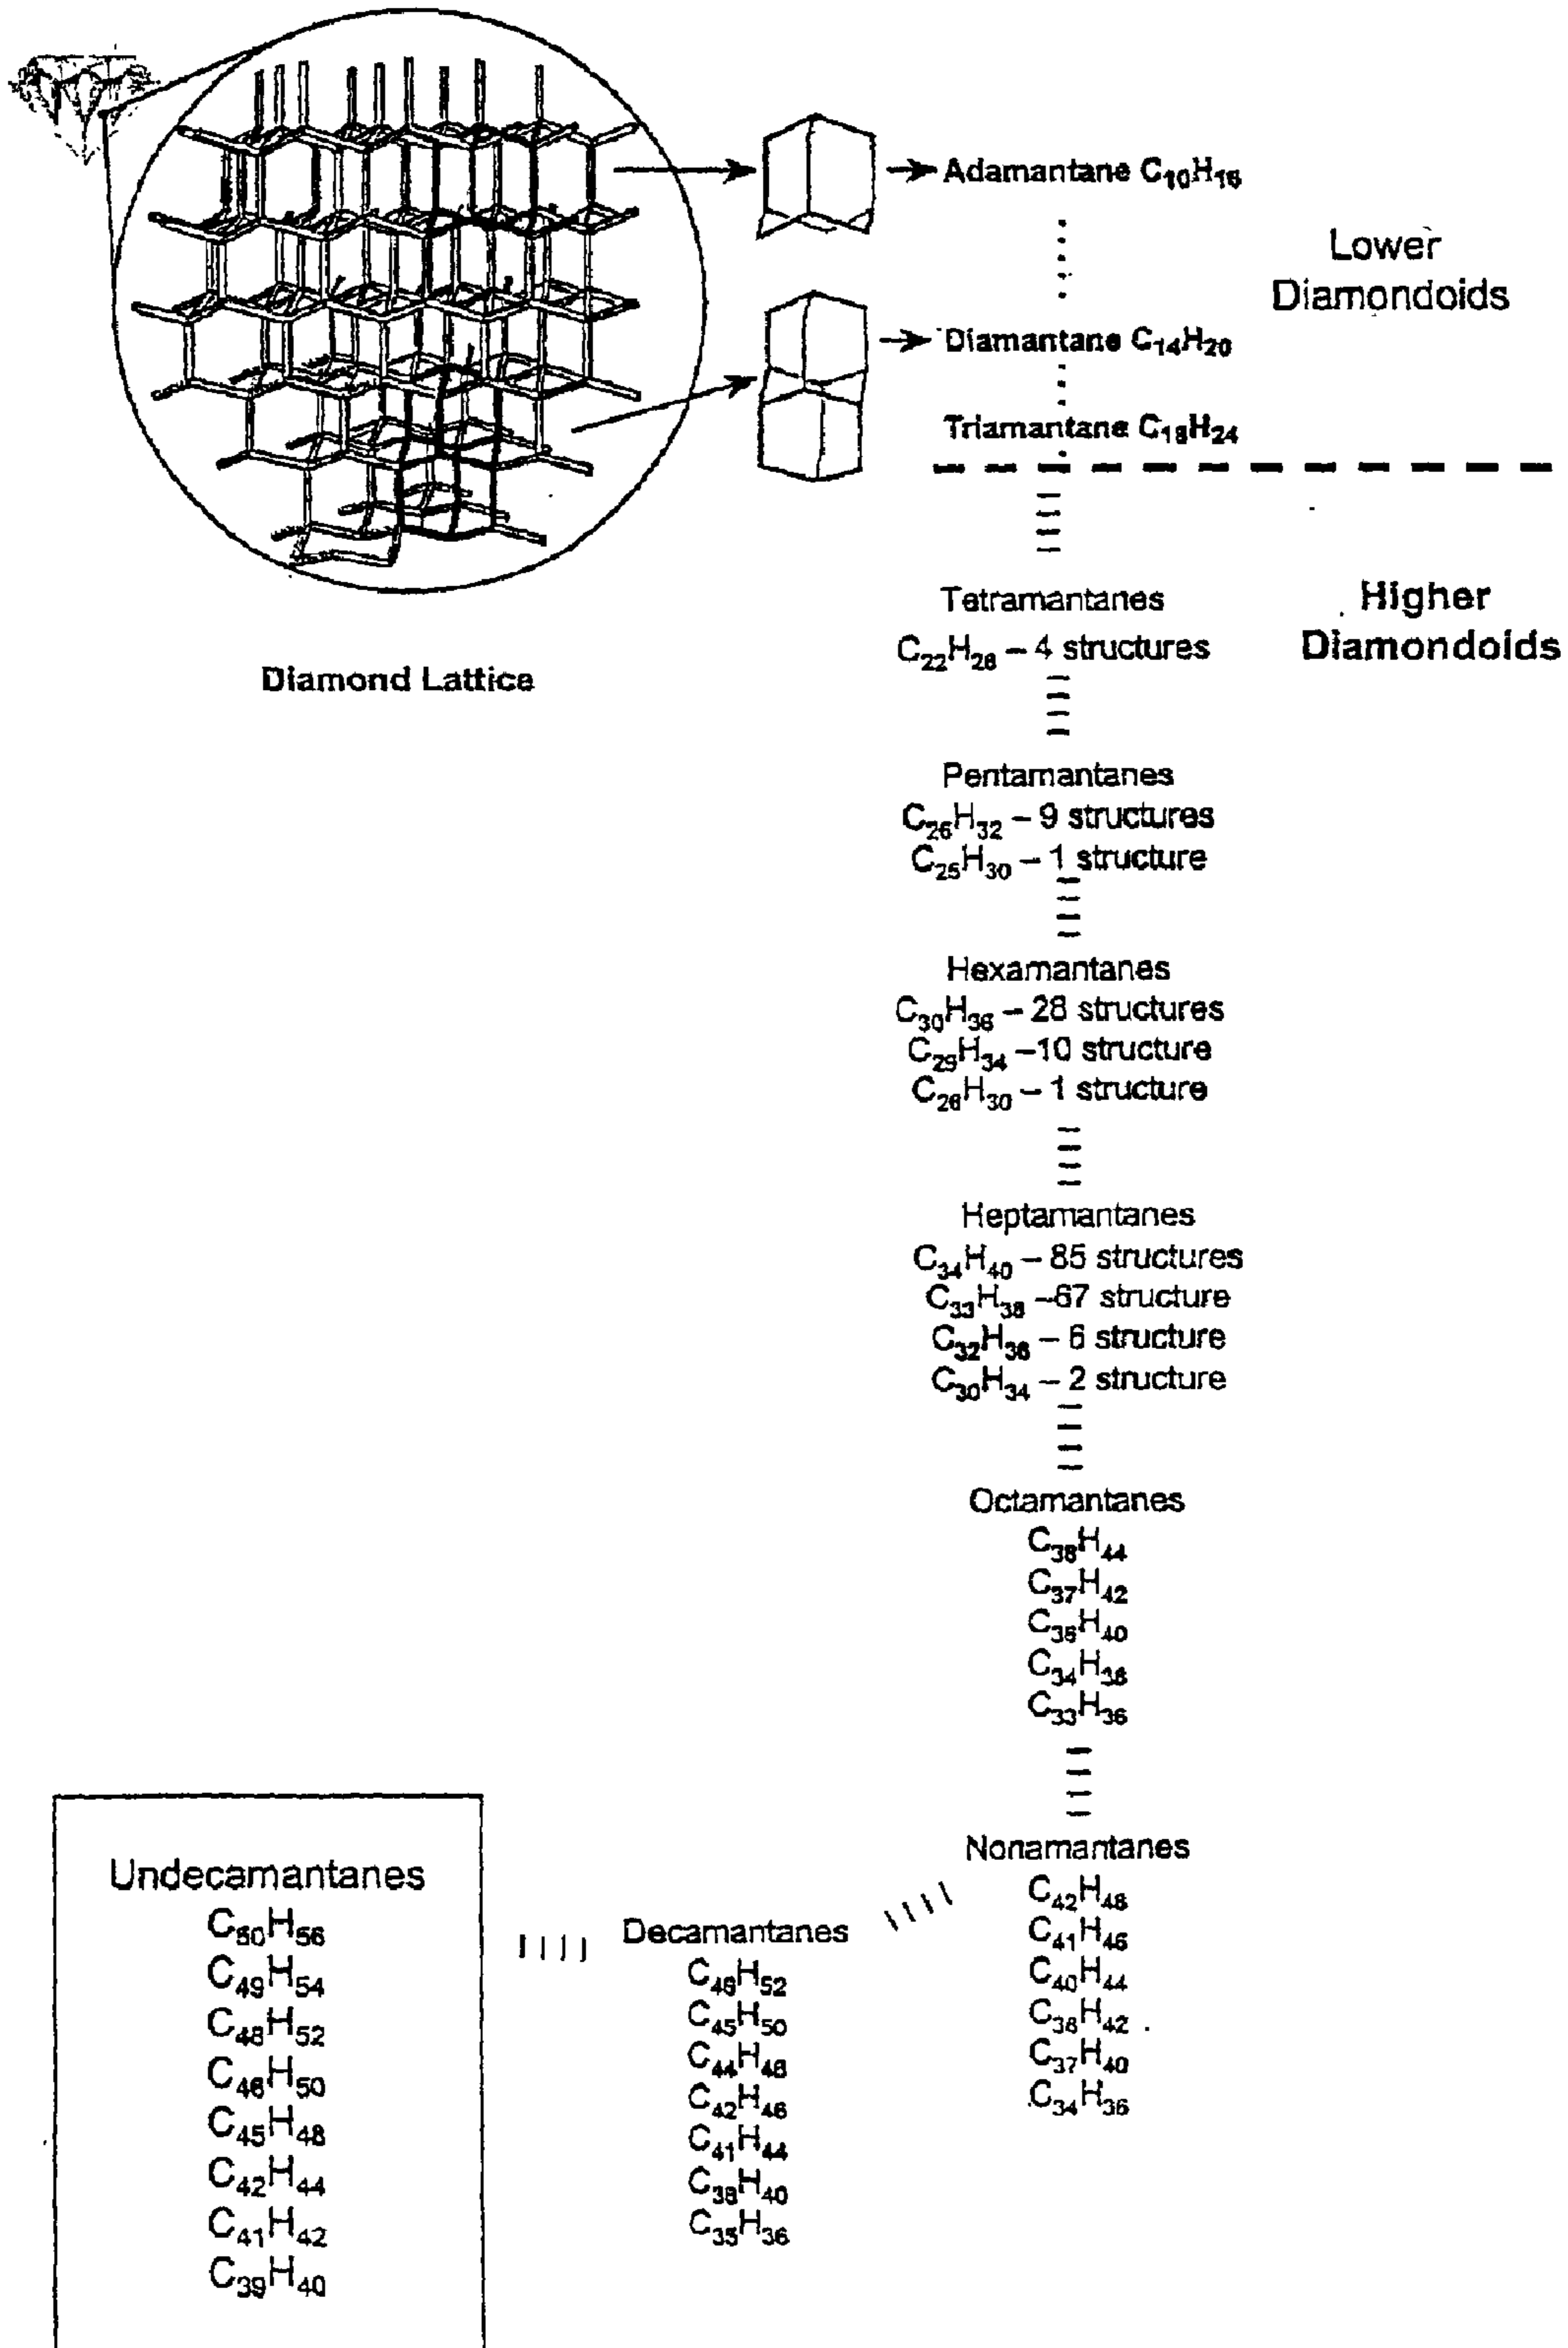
Adamantane $C_{10}H_{16}$

Lower Diamondoids

Diamantane $C_{14}H_{20}$

Triamantane $C_{18}H_{24}$

Diamond Lattice

Tetramantanes
$C_{22}H_{28}$ – 4 structures

Higher Diamondoids

Pentamantanes
$C_{26}H_{32}$ – 9 structures
$C_{25}H_{30}$ – 1 structure

Hexamantanes
$C_{30}H_{36}$ – 28 structures
$C_{29}H_{34}$ –10 structure
$C_{26}H_{30}$ – 1 structure

Heptamantanes
$C_{34}H_{40}$ – 85 structures
$C_{33}H_{38}$ –67 structure
$C_{32}H_{36}$ – 6 structure
$C_{30}H_{34}$ – 2 structure

Octamantanes
$C_{38}H_{44}$
$C_{37}H_{42}$
$C_{36}H_{40}$
$C_{34}H_{38}$
$C_{33}H_{36}$

Nonamantanes
$C_{42}H_{48}$
$C_{41}H_{46}$
$C_{40}H_{44}$
$C_{38}H_{42}$
$C_{37}H_{40}$
$C_{34}H_{36}$

Decamantanes
$C_{46}H_{52}$
$C_{45}H_{50}$
$C_{44}H_{48}$
$C_{42}H_{46}$
$C_{41}H_{44}$
$C_{38}H_{40}$
$C_{35}H_{36}$

Undecamantanes
$C_{50}H_{56}$
$C_{49}H_{54}$
$C_{48}H_{52}$
$C_{46}H_{50}$
$C_{45}H_{48}$
$C_{42}H_{44}$
$C_{41}H_{42}$
$C_{39}H_{40}$